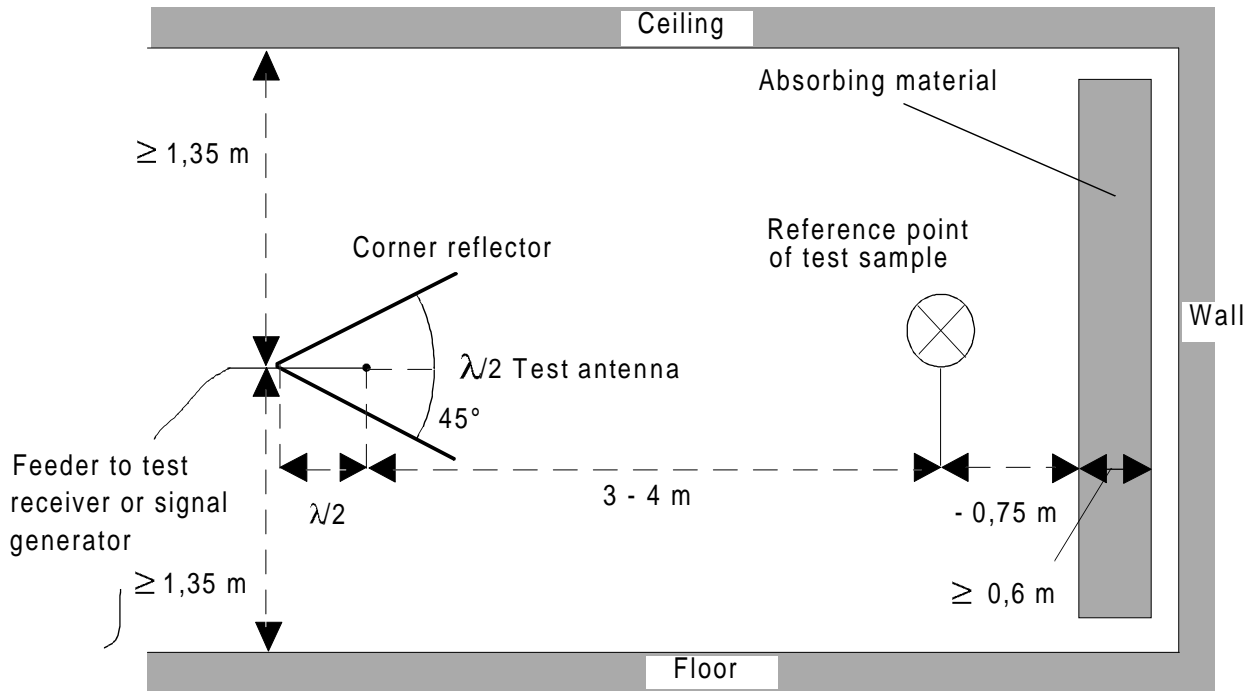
Ceiling

Absorbing material

$\geq$ 1,35 m

Corner reflector

Reference point of test sample

Wall

$\lambda/2$ Test antenna

45°

Feeder to test receiver or signal generator

$\lambda/2$

3 - 4 m

- 0,75 m

$\geq$ 1,35 m

$\geq$ 0,6 m

Floor